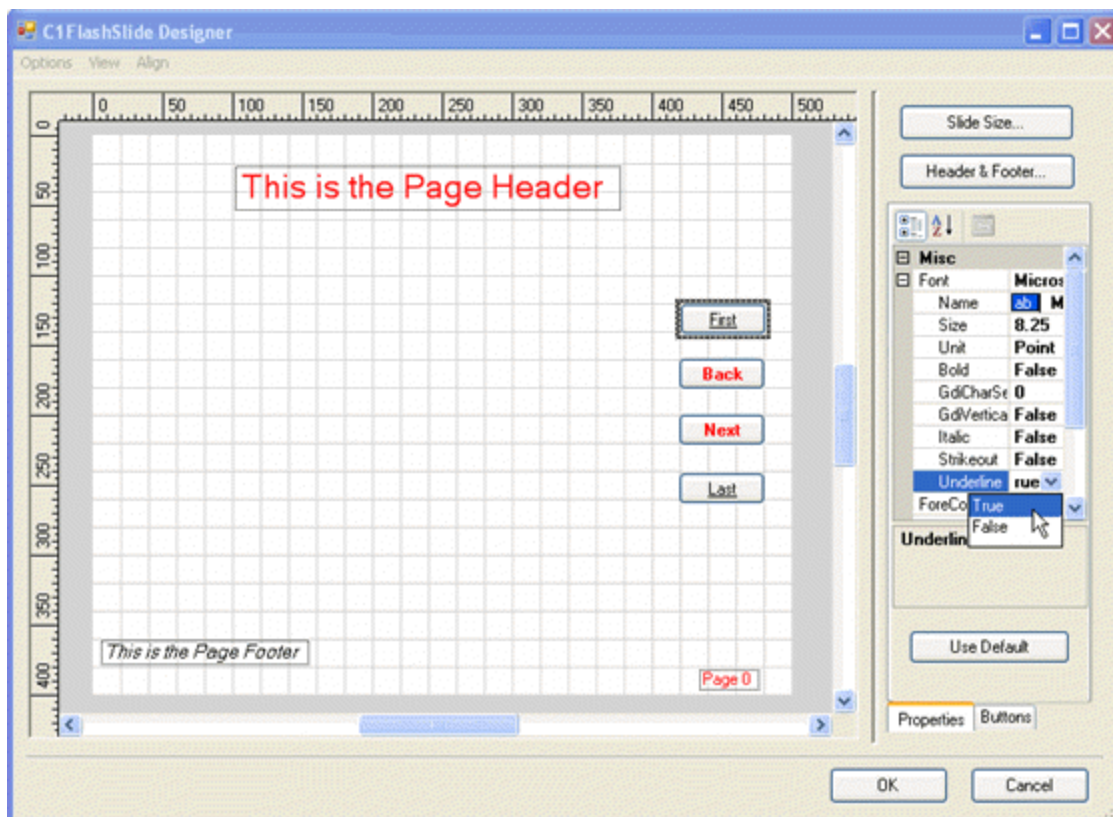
C1FlashSlide Designer

Options View Align

0 50 100 150 200 250 300 350 400 450 500

0 50 100 150 200 250 300 350 400

This is the Page Header

First

Back

Next

Last

This is the Page Footer

Page 0

Slide Size...

Header & Footer...

| | |
|---|---|
| ⊟ Misc | |
| ⊟ Font | Micros |
| Name | ab M |
| Size | 8.25 |
| Unit | Point |
| Bold | False |
| GdiCharSe | 0 |
| GdiVertica | False |
| Italic | False |
| Strikeout | False |
| Underline | rue |
| ForeCo | True |
| | False |

Underlin

Use Default

Properties Buttons

OK Cancel